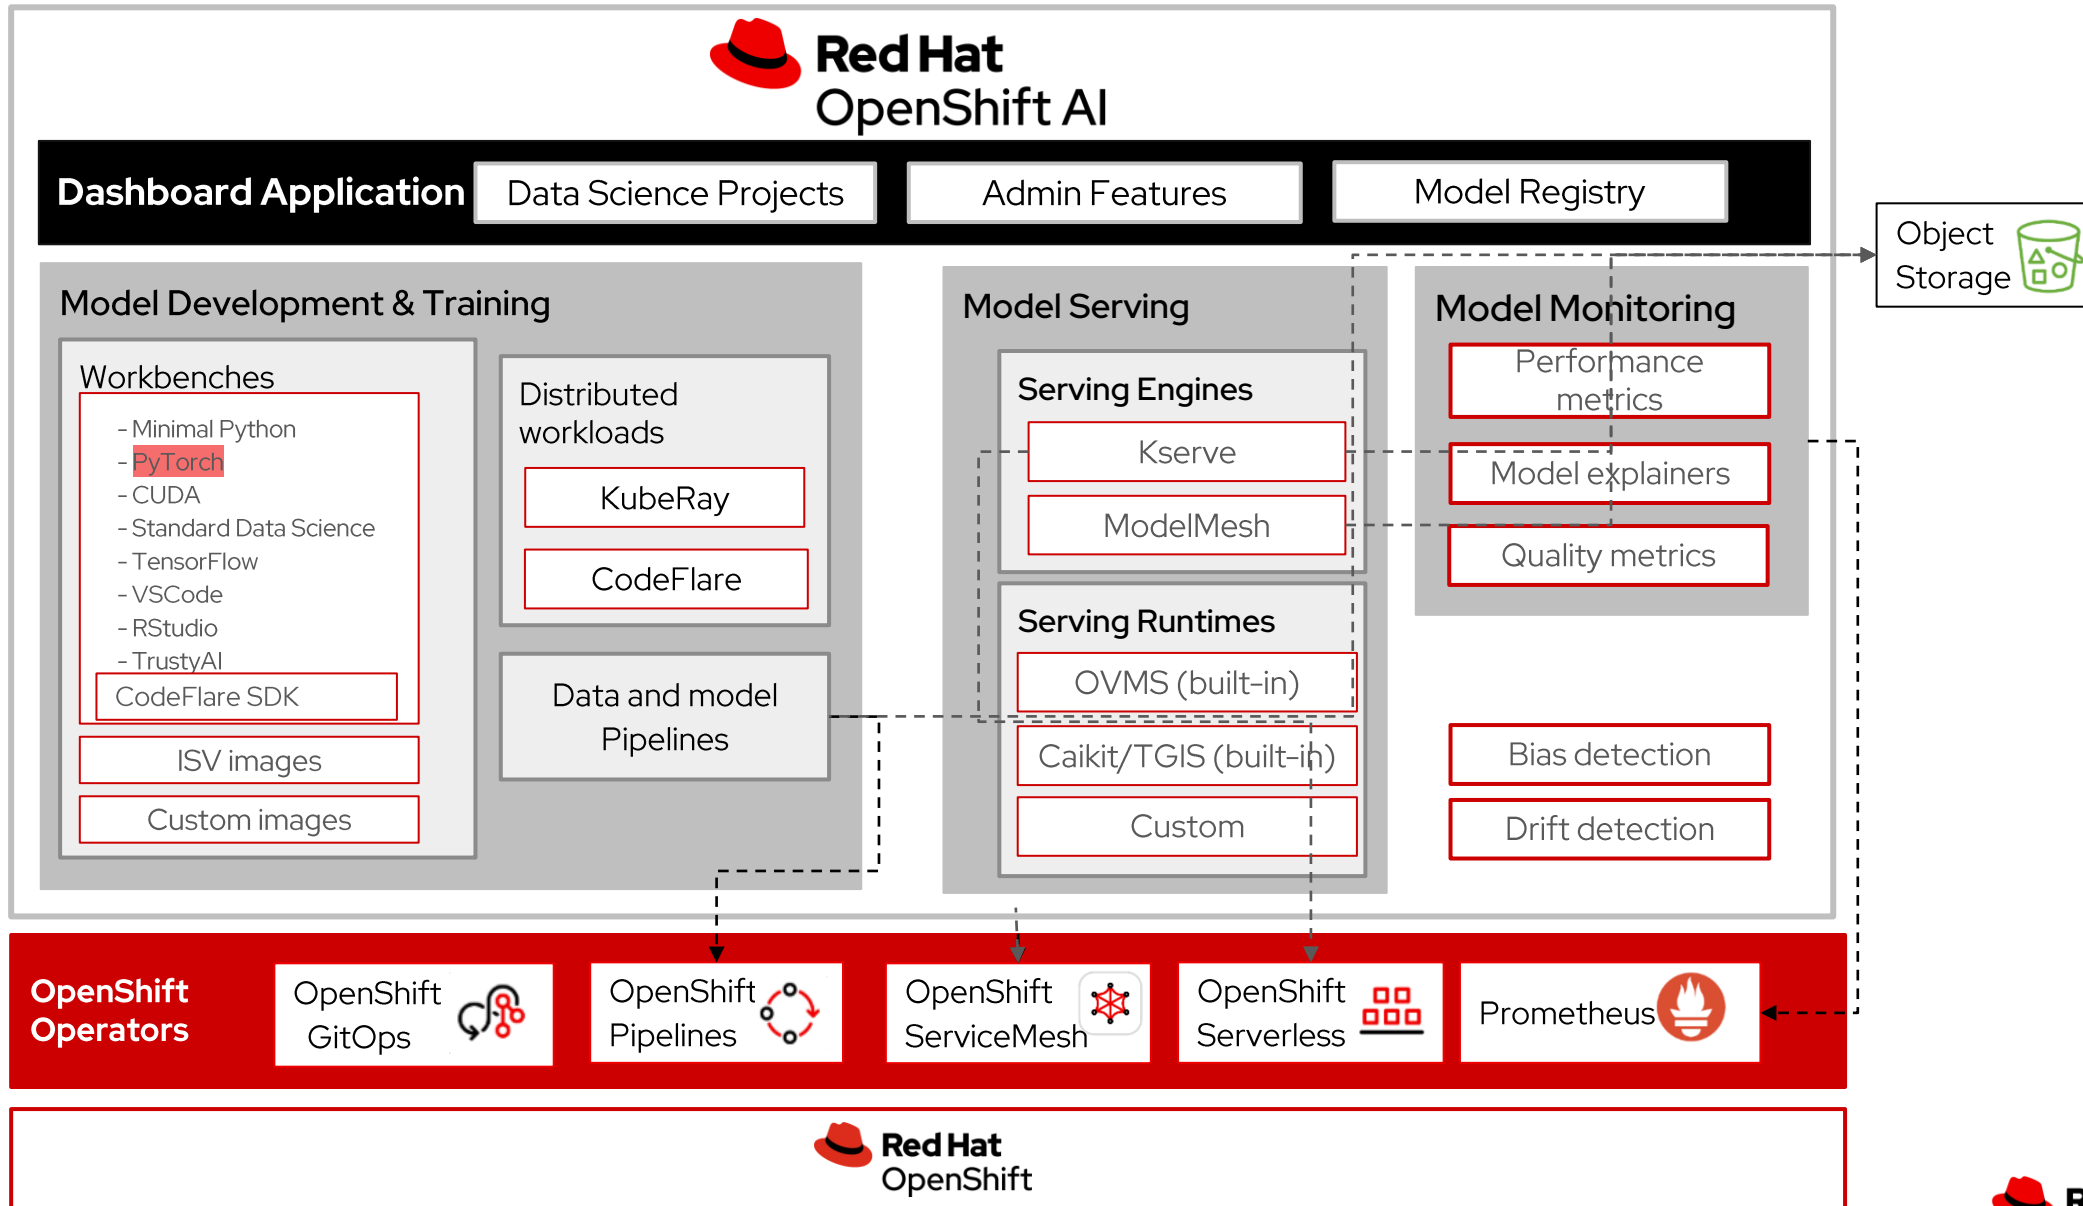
Red Hat
OpenShift AI

Dashboard Application
Data Science Projects
Admin Features
Model Registry

Object Storage

Model Development & Training

Workbenches
- Minimal Python
- PyTorch
- CUDA
- Standard Data Science
- TensorFlow
- VSCode
- RStudio
- TrustyAI
CodeFlare SDK
ISV images
Custom images

Distributed workloads
KubeRay
CodeFlare

Data and model Pipelines

Model Serving

Serving Engines
Kserve
ModelMesh

Serving Runtimes
OVMS (built-in)
Caikit/TGIS (built-in)
Custom

Model Monitoring
Performance metrics
Model explainers
Quality metrics

Bias detection
Drift detection

OpenShift Operators
OpenShift GitOps
OpenShift Pipelines
OpenShift ServiceMesh
OpenShift Serverless
Prometheus

Red Hat
OpenShift